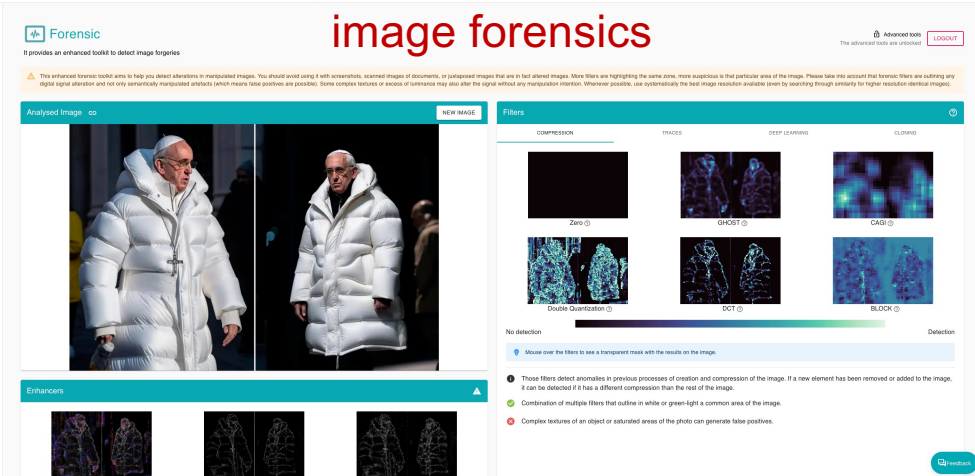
Forensic
It provides an enhanced toolkit to detect image forgeries

image forensics

Advanced tools
The advanced tools are unlocked
LOGOUT

This enhanced forensic toolkit aims to help you detect alterations in manipulated images. You should avoid using it with screenshots, scanned images of documents, or juxtaposed images that are in fact altered images. More filters are highlighting the same zone, more suspicious is that particular area of the image. Please take into account that forensic filters are outlining any digital signal alteration and not only semantically manipulated artefacts (which means false positives are possible). Some complex textures or excess of luminance may also alter the signal without any manipulation intention. Whenever possible, use systematically the best image resolution available (even by searching through similarity for higher resolution identical images).

Analysed Image
NEW IMAGE

Filters
COMPRESSION
TRACES
DEEP LEARNING
CLONING

Zero
GHOST
CAGI
Double Quantization
DCT
BLOCK

No detection
Detection

Mouse over the filters to see a transparent mask with the results on the image.

Those filters detect anomalies in previous processes of creation and compression of the image. If a new element has been removed or added to the image, it can be detected if it has a different compression than the rest of the image.

Combination of multiple filters that outline in white or green-light a common area of the image.

Complex textures of an object or saturated areas of the photo can generate false positives.

Enhancers

Feedback